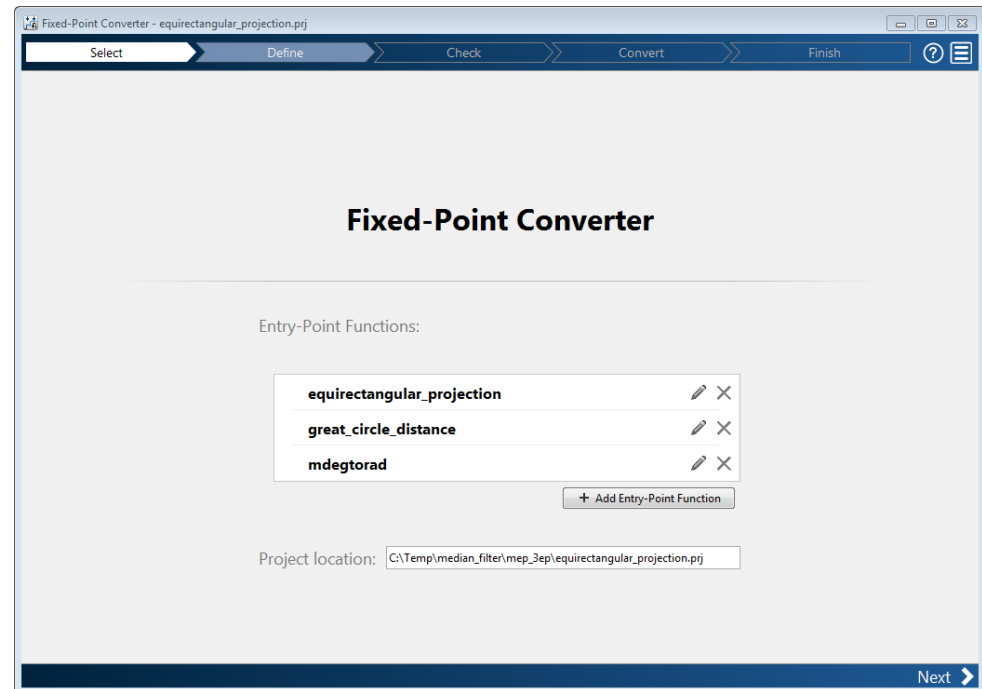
Fixed-Point Converter - equirectangular_projection.prj

Select
Define
Check
Convert
Finish

Fixed-Point Converter

Entry-Point Functions:

equirectangular_projection
great_circle_distance
mdegtorad

+ Add Entry-Point Function

Project location: C:\Temp\median_filter\mep_3ep\equirectangular_projection.prj

Next